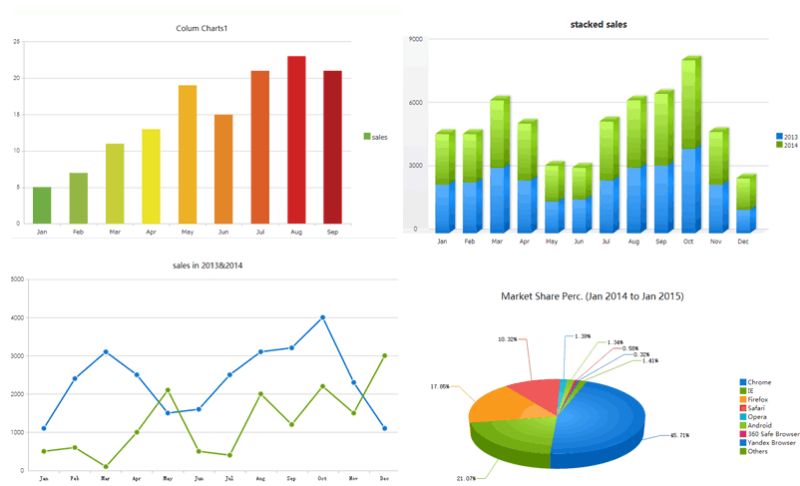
Colum Charts1

25
20
15
10
5
0

sales

Jan Feb Mar Apr May Jun Jul Aug Sep

stacked sales

9000
6000
3000
0

2013
2014

Jan Feb Mar Apr May Jun Jul Aug Sep Oct Nov Dec

sales in 2013&2014

5000
4000
3000
2000
1000
0

Jan Feb Mar Apr May Jun Jul Aug Sep Oct Nov Dec

Market Share Perc. (Jan 2014 to Jan 2015)

10.32%
1.39%
1.34%
0.58%
0.32%
1.41%
17.05%
45.71%
21.07%

Chrome
IE
Firefox
Safari
Opera
Android
360 Safe Browser
Yandex Browser
Others